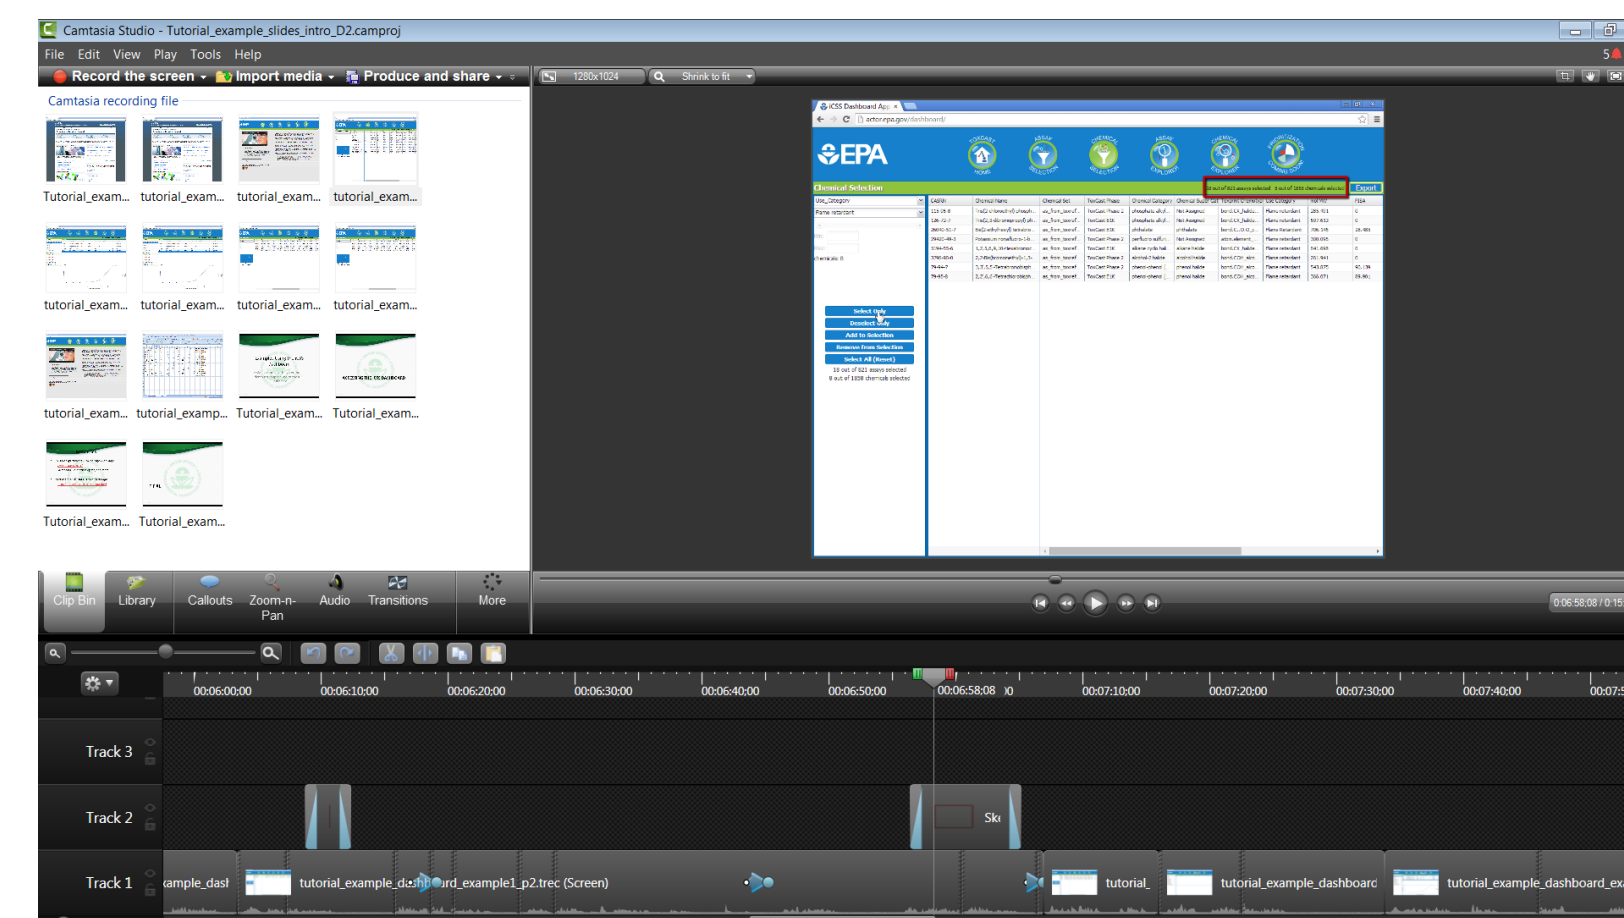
Camtasia Studio - Tutorial_example_slides_intro_D2.camproj

File Edit View Play Tools Help

Record the screen Import media Produce and share

1280x1024 Shrink to fit

Camtasia recording file

Tutorial_exam... tutorial_exam... tutorial_exam... tutorial_exam...

tutorial_exam... tutorial_exam... tutorial_exam... tutorial_exam...

tutorial_exam... tutorial_examp... Tutorial_exam... Tutorial_exam...

Tutorial_exam... Tutorial_exam...

EPA

Chemical Selection

Export

Select Only

Deselect Only

Add to Selection

Remove from Selection

Select All (Reset)

Clip Bin Library Callouts Zoom-n-Pan Audio Transitions More

0:06:58:08 / 0:15

00:06:00;00 00:06:10;00 00:06:20;00 00:06:30;00 00:06:40;00 00:06:50;00 00:06:58;08 00:07:10;00 00:07:20;00 00:07:30;00 00:07:40;00 00:07:5

Track 3

Track 2

Track 1

Sk

ample_dasl tutorial_example_dashboard_example1_p2.trec (Screen) tutorial_ tutorial_example_dashboard tutorial_example_dashboard_ex